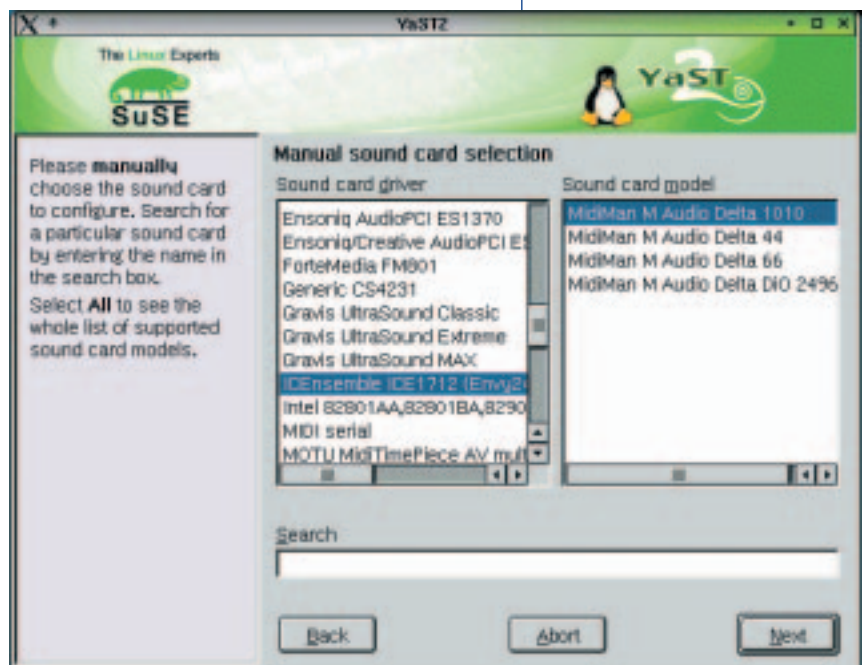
YaST2

The Linux Experts

SuSE

YaST

Please **manually** choose the sound card to configure. Search for a particular sound card by entering the name in the search box.

Select **All** to see the whole list of supported sound card models.

Manual sound card selection

Sound card driver

Ensoniq AudioPCI ES1370
Ensoniq/Creative AudioPCI E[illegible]
ForteMedia FM801
Generic CS4231
Gravis UltraSound Classic
Gravis UltraSound Extreme
Gravis UltraSound MAX
ICEnsemble ICE1712 (Envy2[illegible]
Intel 82801AA,82801BA,8290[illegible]
MIDI serial
MOTU MidiTimePiece AV mul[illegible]

Sound card model

MidiMan M Audio Delta 1010
MidiMan M Audio Delta 44
MidiMan M Audio Delta 66
MidiMan M Audio Delta DIO 2496

Search

Back

Abort

Next